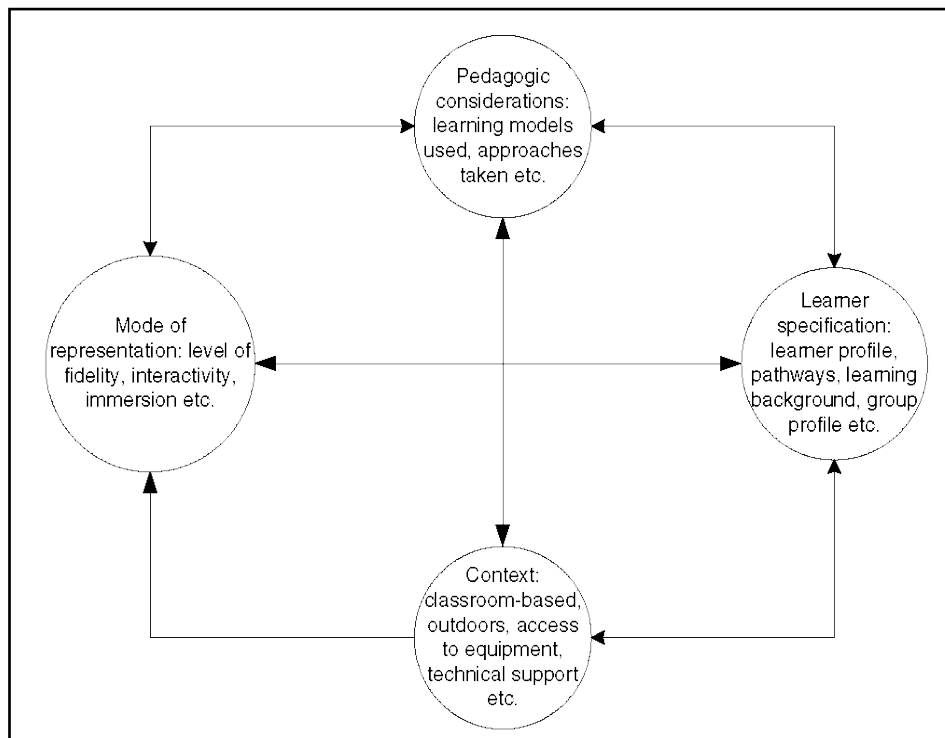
Pedagogic considerations: learning models used, approaches taken etc.

Mode of representation: level of fidelity, interactivity, immersion etc.

Learner specification: learner profile, pathways, learning background, group profile etc.

Context: classroom-based, outdoors, access to equipment, technical support etc.